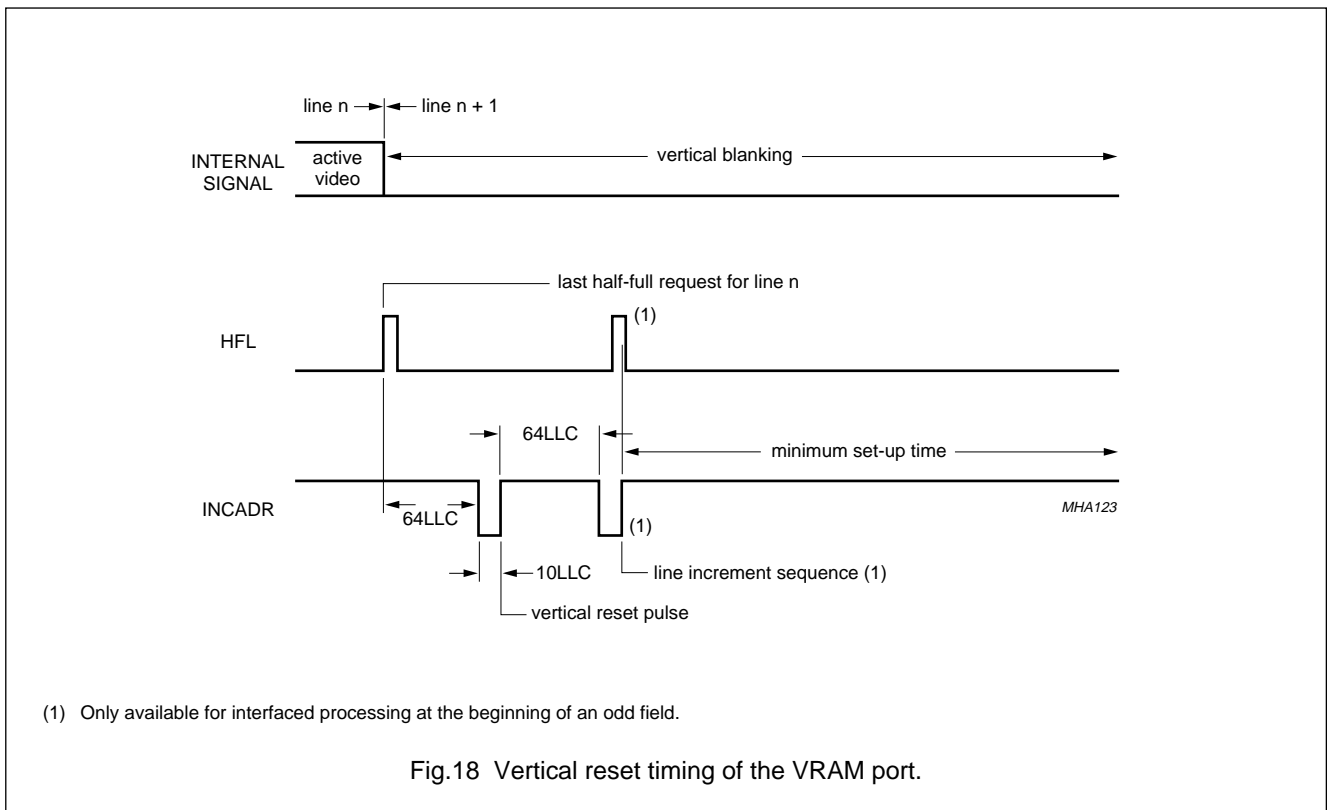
line n

line n + 1

INTERNAL SIGNAL

active video

vertical blanking

last half-full request for line n

HFL

(1)

64LLC

minimum set-up time

INCADR

64LLC

(1)

MHA123

10LLC

line increment sequence (1)

vertical reset pulse

(1) Only available for interfaced processing at the beginning of an odd field.

Fig.18 Vertical reset timing of the VRAM port.